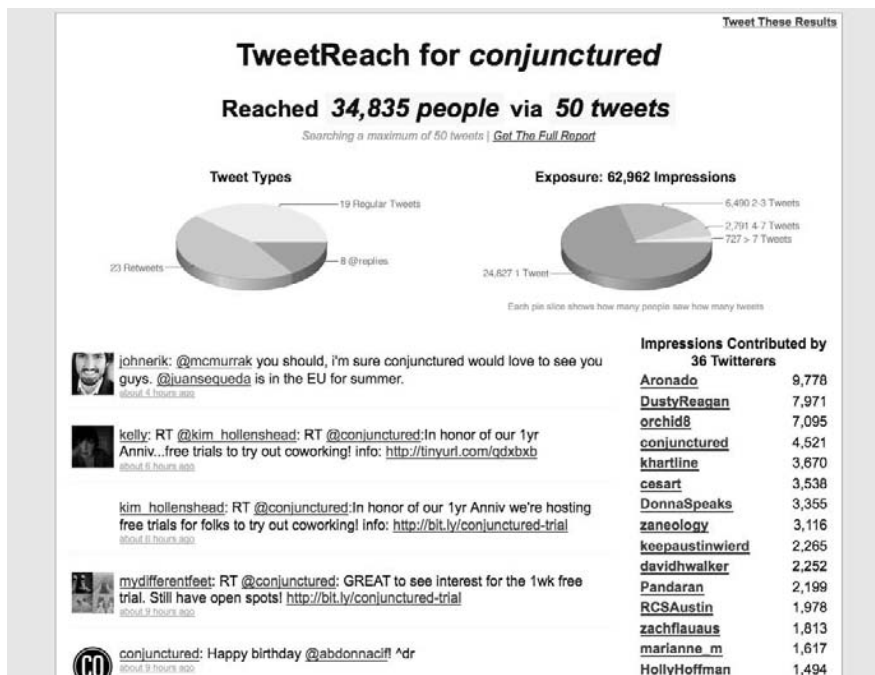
Tweet These Results

TweetReach for conjunctured

Reached 34,835 people via 50 tweets

Searching a maximum of 50 tweets | Get The Full Report

Tweet Types

19 Regular Tweets

23 Retweets

8 @replies

Exposure: 62,962 Impressions

6,490 2-3 Tweets

2,791 4-7 Tweets

727 > 7 Tweets

24,627 1 Tweet

Each pie slice shows how many people saw how many tweets

johnerik: @mcmurrak you should, i'm sure conjunctured would love to see you guys. @juansequeda is in the EU for summer.
about 4 hours ago

kelly: RT @kim_hollenshead: RT @conjunctured:In honor of our 1yr Anniv...free trials to try out coworking! info: http://tinyurl.com/qdxbxb
about 6 hours ago

kim_hollenshead: RT @conjunctured:In honor of our 1yr Anniv we're hosting free trials for folks to try out coworking! info: http://bit.ly/conjunctured-trial
about 6 hours ago

mydifferentfeet: RT @conjunctured: GREAT to see interest for the 1wk free trial. Still have open spots! http://bit.ly/conjunctured-trial
about 9 hours ago

conjunctured: Happy birthday @abdonnacifl ^dr
about 9 hours ago

Impressions Contributed by 36 Twitterers

| | |
|---|---|
| Aronado | 9,778 |
| DustyReagan | 7,971 |
| orchid8 | 7,095 |
| conjunctured | 4,521 |
| khartline | 3,670 |
| cesart | 3,538 |
| DonnaSpeaks | 3,355 |
| zaneology | 3,116 |
| keepaustinwierd | 2,265 |
| davidhwalker | 2,252 |
| Pandaran | 2,199 |
| RCSAustin | 1,978 |
| zachflauaus | 1,813 |
| marianne_m | 1,617 |
| HollyHoffman | 1,494 |